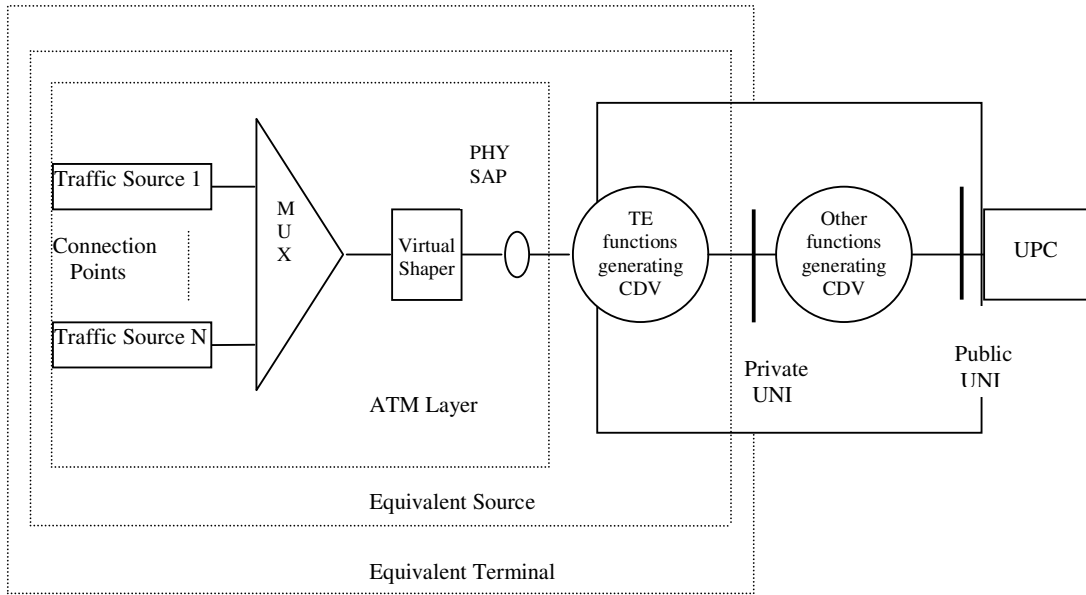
Traffic Source 1

Connection Points

Traffic Source N

M
U
X

Virtual Shaper

PHY SAP

TE functions generating CDV

Other functions generating CDV

UPC

Private UNI

Public UNI

ATM Layer

Equivalent Source

Equivalent Terminal